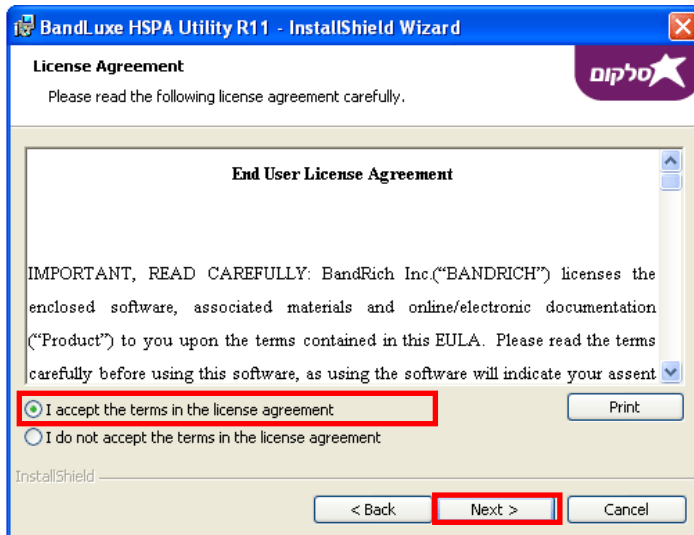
BandLuxe HSPA Utility R11 - InstallShield Wizard

License Agreement

Please read the following license agreement carefully.

סלקום

End User License Agreement

IMPORTANT, READ CAREFULLY: BandRich Inc.("BANDRICH") licenses the enclosed software, associated materials and online/electronic documentation ("Product") to you upon the terms contained in this EULA. Please read the terms carefully before using this software, as using the software will indicate your assent

I accept the terms in the license agreement

I do not accept the terms in the license agreement

Print

InstallShield

< Back

Next >

Cancel